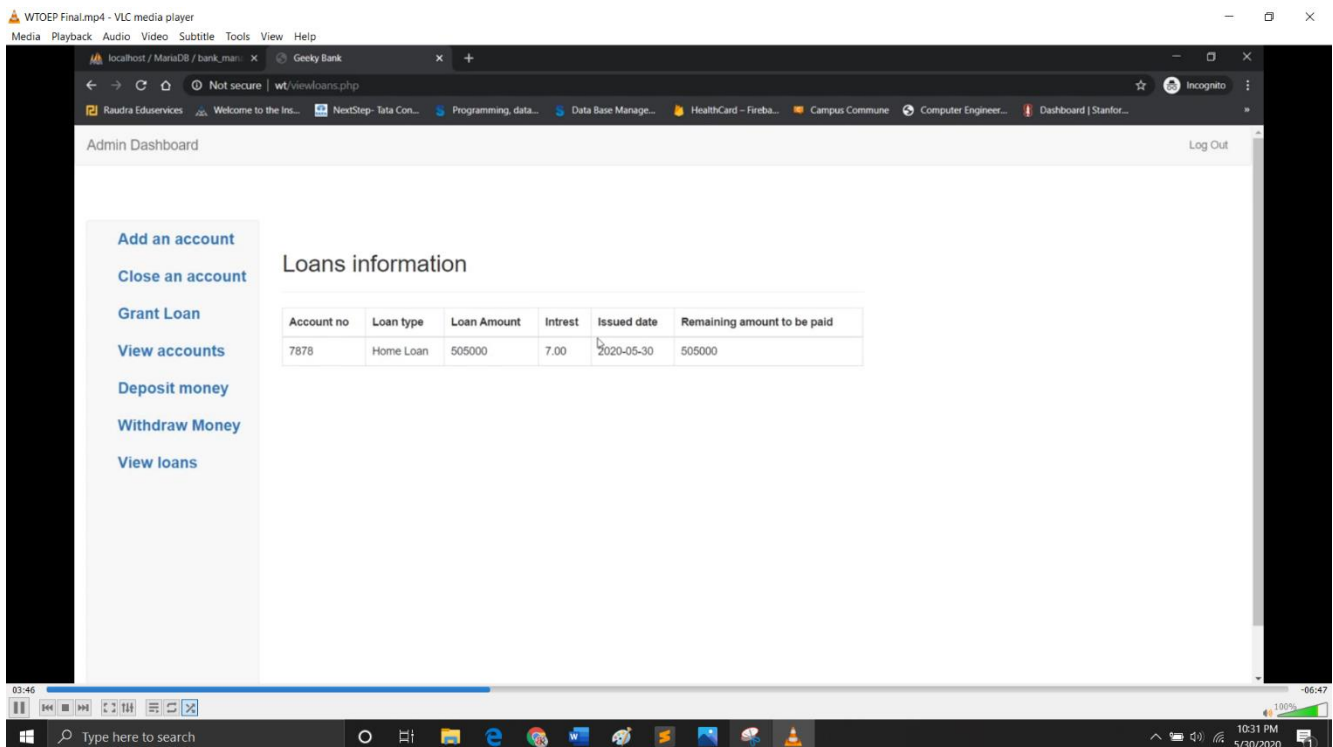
WTOEP Final.mp4 - VLC media player
Media Playback Audio Video Subtitle Tools View Help

localhost / MariaDB / bank_mana ×
Geeky Bank ×
+

Not secure | wt/viewloans.php
Incognito

Raudra Eduservices
Welcome to the Ins...
NextStep- Tata Con...
Programming, data...
Data Base Manage...
HealthCard – Fireba...
Campus Commune
Computer Engineer...
Dashboard | Stanfor...

Admin Dashboard
Log Out

Add an account
Close an account
Grant Loan
View accounts
Deposit money
Withdraw Money
View loans

Loans information

| Account no | Loan type | Loan Amount | Intrest | Issued date | Remaining amount to be paid |
|---|---|---|---|---|---|
| 7878 | Home Loan | 505000 | 7.00 | 2020-05-30 | 505000 |

03:46
-06:47
100%

Type here to search

10:31 PM
5/30/2020